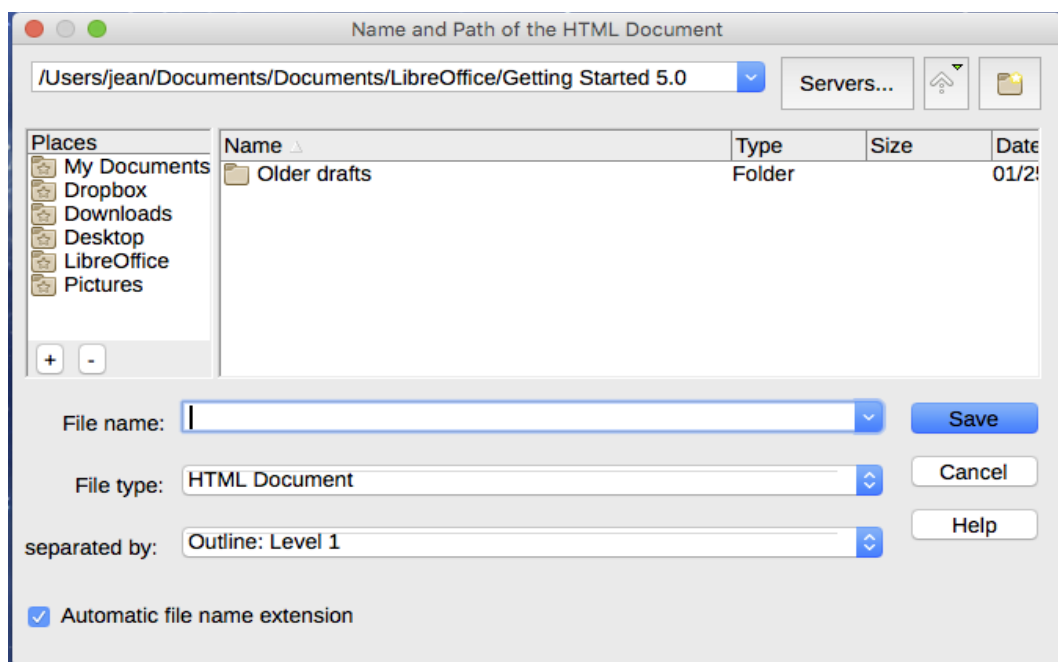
Name and Path of the HTML Document

/Users/jean/Documents/Documents/LibreOffice/Getting Started 5.0

Servers...

Places
My Documents
Dropbox
Downloads
Desktop
LibreOffice
Pictures

+ -

| Name | Type | Size | Date |
|---|---|---|---|
| Older drafts | Folder | | 01/2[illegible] |

File name:

Save

File type: HTML Document

Cancel

separated by: Outline: Level 1

Help

Automatic file name extension